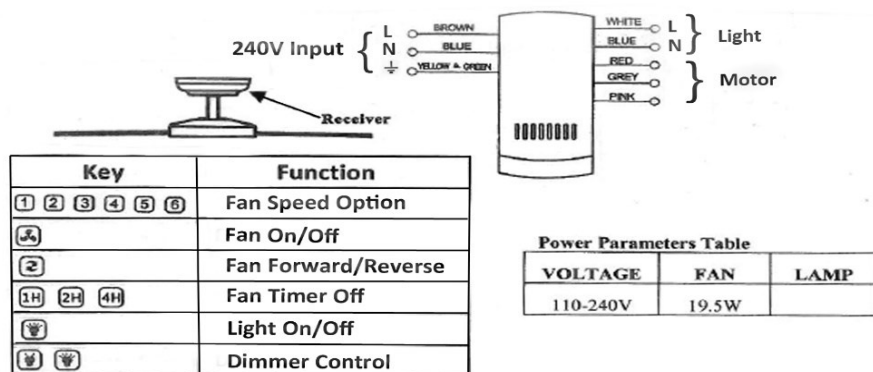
240V Input L N ⏚

BROWN
BLUE
YELLOW & GREEN

WHITE L
BLUE N
Light

RED
GREY
PINK
Motor

Receiver

| Key | Function |
|---|---|
| 1 2 3 4 5 6 | Fan Speed Option |
| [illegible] | Fan On/Off |
| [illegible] | Fan Forward/Reverse |
| 1H 2H 4H | Fan Timer Off |
| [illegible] | Light On/Off |
| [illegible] | Dimmer Control |

Power Parameters Table

| VOLTAGE | FAN | LAMP |
|---|---|---|
| 110-240V | 19.5W | |